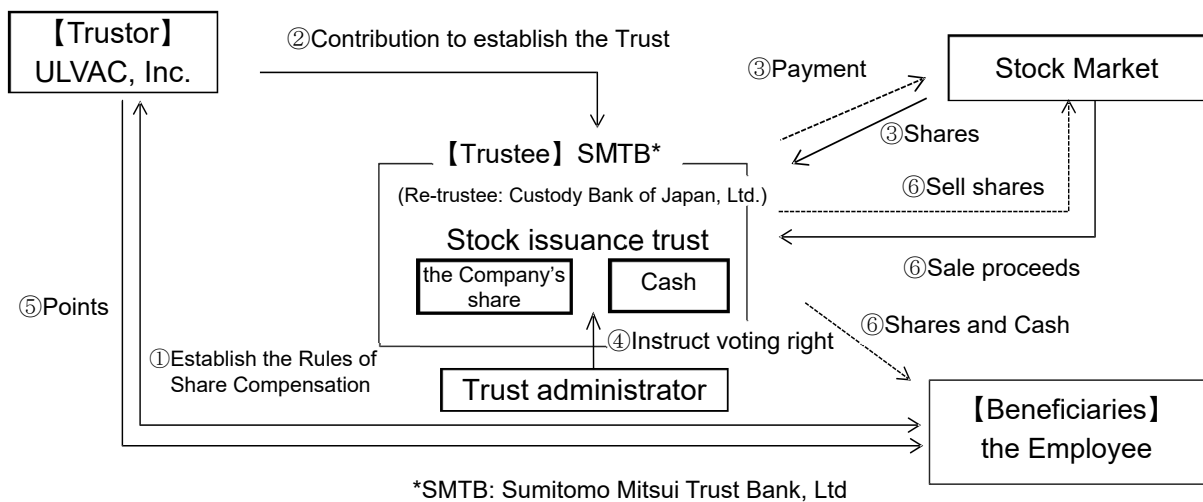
【Trustor】
ULVAC, Inc.

②Contribution to establish the Trust

③Payment

Stock Market

③Shares

【Trustee】SMTB*

(Re-trustee: Custody Bank of Japan, Ltd.)

⑥Sell shares

Stock issuance trust

the Company's share

Cash

⑥Sale proceeds

⑤Points

⑥Shares and Cash

④Instruct voting right

①Establish the Rules of Share Compensation

Trust administrator

【Beneficiaries】
the Employee

*SMTB: Sumitomo Mitsui Trust Bank, Ltd